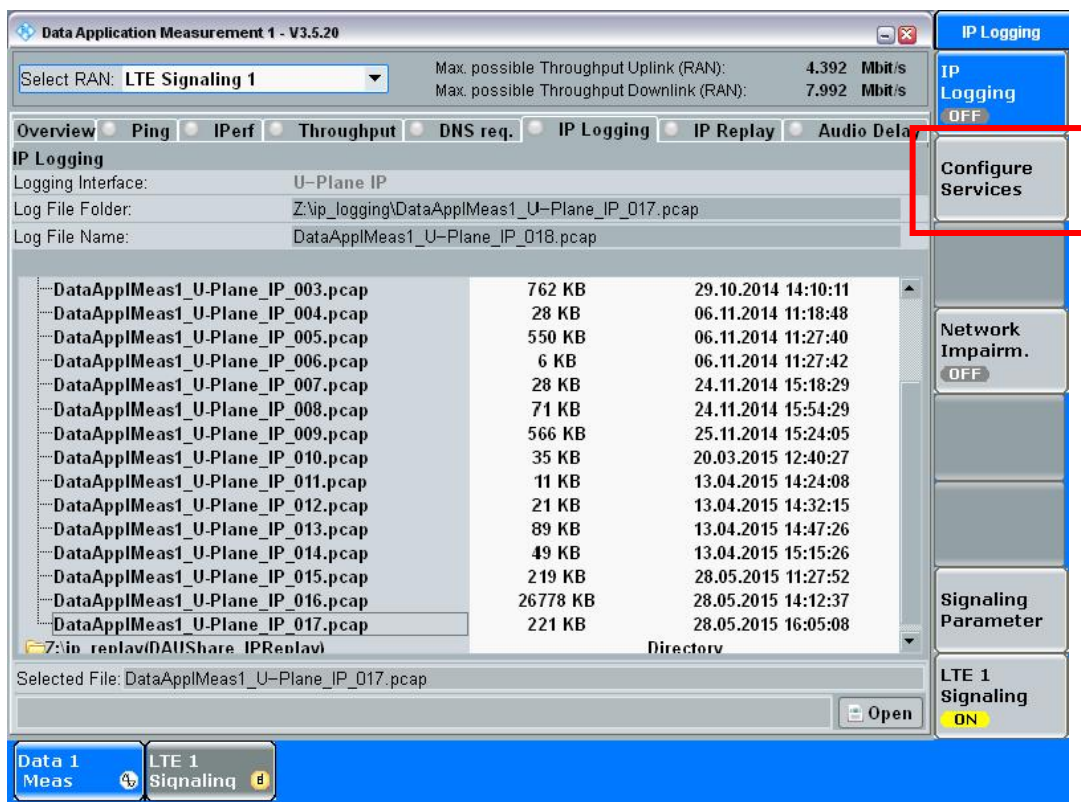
Data Application Measurement 1 - V3.5.20

Select RAN: LTE Signaling 1

Max. possible Throughput Uplink (RAN): 4.392 Mbit/s
Max. possible Throughput Downlink (RAN): 7.992 Mbit/s

Overview | Ping | IPerf | Throughput | DNS req. | IP Logging | IP Replay | Audio Dela

IP Logging

Logging Interface: U-Plane IP
Log File Folder: Z:\ip_logging\DataApplMeas1_U-Plane_IP_017.pcap
Log File Name: DataApplMeas1_U-Plane_IP_018.pcap

| | | |
|---|---|---|
| DataApplMeas1_U-Plane_IP_003.pcap | 762 KB | 29.10.2014 14:10:11 |
| DataApplMeas1_U-Plane_IP_004.pcap | 28 KB | 06.11.2014 11:18:48 |
| DataApplMeas1_U-Plane_IP_005.pcap | 550 KB | 06.11.2014 11:27:40 |
| DataApplMeas1_U-Plane_IP_006.pcap | 6 KB | 06.11.2014 11:27:42 |
| DataApplMeas1_U-Plane_IP_007.pcap | 28 KB | 24.11.2014 15:18:29 |
| DataApplMeas1_U-Plane_IP_008.pcap | 71 KB | 24.11.2014 15:54:29 |
| DataApplMeas1_U-Plane_IP_009.pcap | 566 KB | 25.11.2014 15:24:05 |
| DataApplMeas1_U-Plane_IP_010.pcap | 35 KB | 20.03.2015 12:40:27 |
| DataApplMeas1_U-Plane_IP_011.pcap | 11 KB | 13.04.2015 14:24:08 |
| DataApplMeas1_U-Plane_IP_012.pcap | 21 KB | 13.04.2015 14:32:15 |
| DataApplMeas1_U-Plane_IP_013.pcap | 89 KB | 13.04.2015 14:47:26 |
| DataApplMeas1_U-Plane_IP_014.pcap | 49 KB | 13.04.2015 15:15:26 |
| DataApplMeas1_U-Plane_IP_015.pcap | 219 KB | 28.05.2015 11:27:52 |
| DataApplMeas1_U-Plane_IP_016.pcap | 26778 KB | 28.05.2015 14:12:37 |
| DataApplMeas1_U-Plane_IP_017.pcap | 221 KB | 28.05.2015 16:05:08 |
| Z:\ip_replay(DAUShare_IPReplay) | | Directory |

Selected File: DataApplMeas1_U-Plane_IP_017.pcap

Open

IP Logging
IP Logging OFF
Configure Services
Network Impairm. OFF
Signaling Parameter
LTE 1 Signaling ON

Data 1 Meas
LTE 1 Signaling